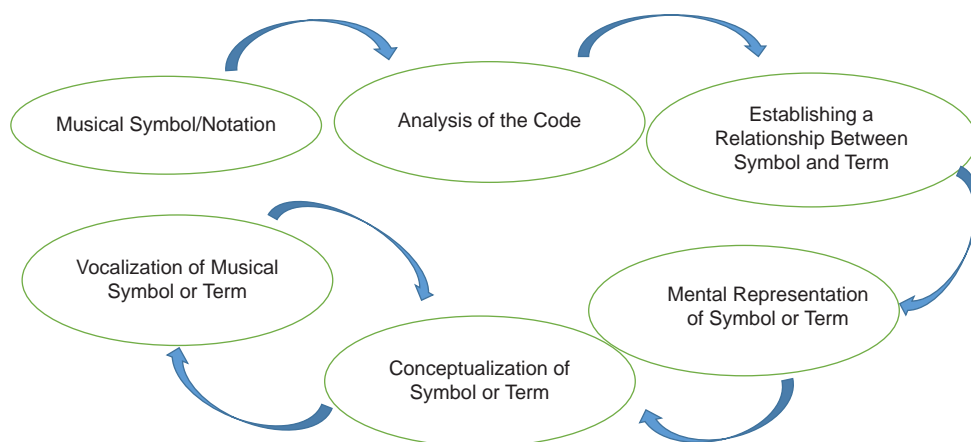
Musical Symbol/Notation

Analysis of the Code

Establishing a Relationship Between Symbol and Term

Mental Representation of Symbol or Term

Conceptualization of Symbol or Term

Vocalization of Musical Symbol or Term